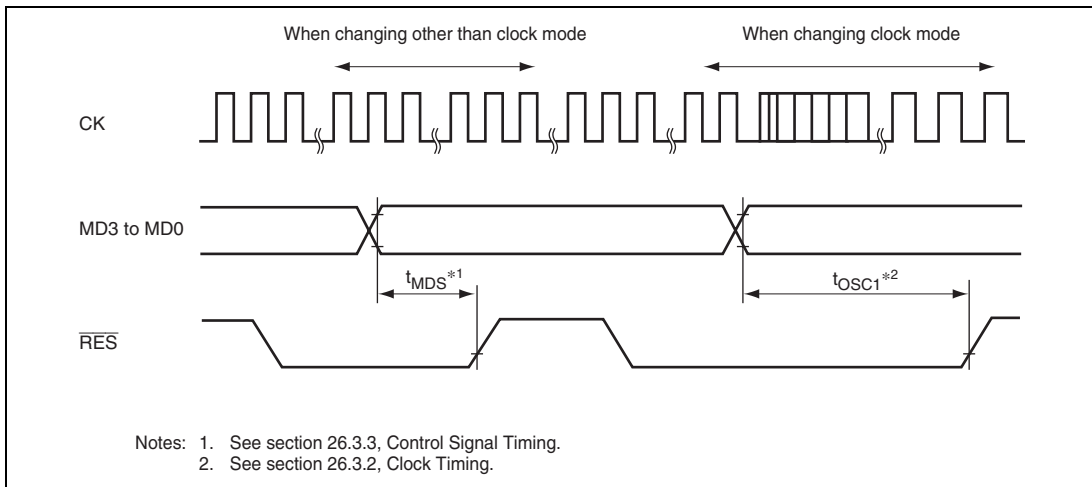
When changing other than clock mode

When changing clock mode

CK

MD3 to MD0

$t_{MDS}$*1

$t_{OSC1}$*2

$\overline{RES}$

Notes: 1. See section 26.3.3, Control Signal Timing.
2. See section 26.3.2, Clock Timing.